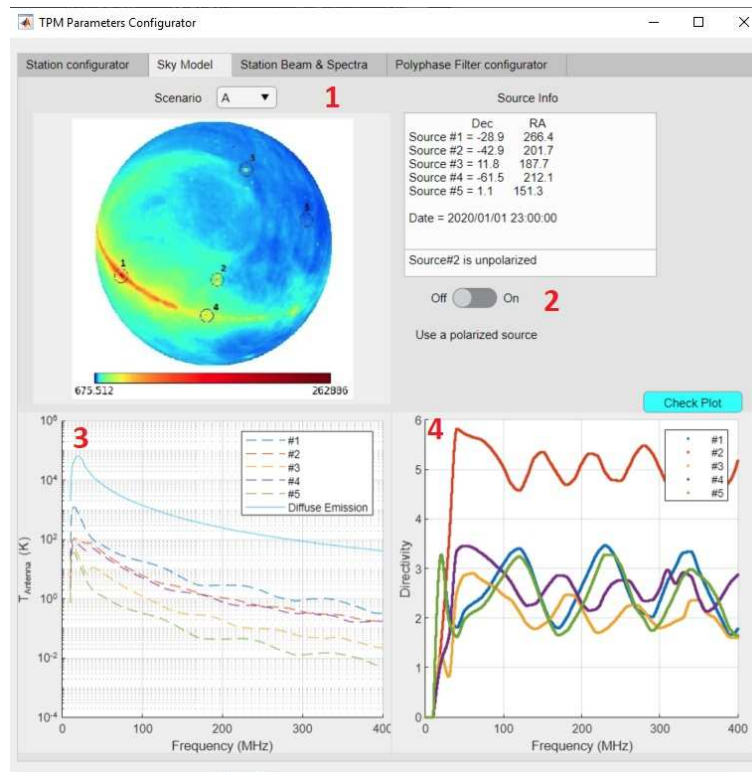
TPM Parameters Configurator

Station configurator | Sky Model | Station Beam & Spectra | Polyphase Filter configurator

Scenario A

1

Source Info

Dec RA
Source #1 = -28.9 266.4
Source #2 = -42.9 201.7
Source #3 = 11.8 187.7
Source #4 = -61.5 212.1
Source #5 = 1.1 151.3

Date = 2020/01/01 23:00:00

Source#2 is unpolarized

Off On 2

Use a polarized source

5
1
2
1
4

675.512
262886

Check Plot

3

$10^6$
$10^4$
$10^2$
$10^0$
$10^{-2}$
$10^{-4}$

$T_{Antenna}$ (K)

#1
#2
#3
#4
#5
Diffuse Emission

0 100 200 300 400
Frequency (MHz)

4

6
5
4
3
2
1
0

Directivity

#1
#2
#3
#4
#5

0 100 200 300 400
Frequency (MHz)